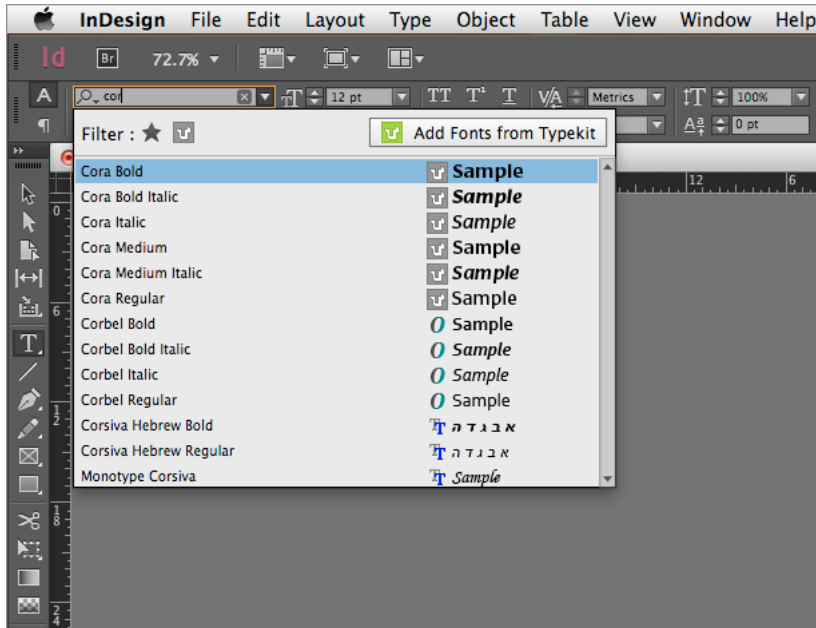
InDesign File Edit Layout Type Object Table View Window Help

Id Br 72.7%

A cor 12 pt Metrics 100%
¶ 0 pt

Filter :
Add Fonts from Typekit

Cora Bold Sample
Cora Bold Italic Sample
Cora Italic Sample
Cora Medium Sample
Cora Medium Italic Sample
Cora Regular Sample
Corbel Bold Sample
Corbel Bold Italic Sample
Corbel Italic Sample
Corbel Regular Sample
Corsiva Hebrew Bold אבגדה
Corsiva Hebrew Regular אבגדה
Monotype Corsiva Sample

12 6
0
6
1 2
1 8
2 4